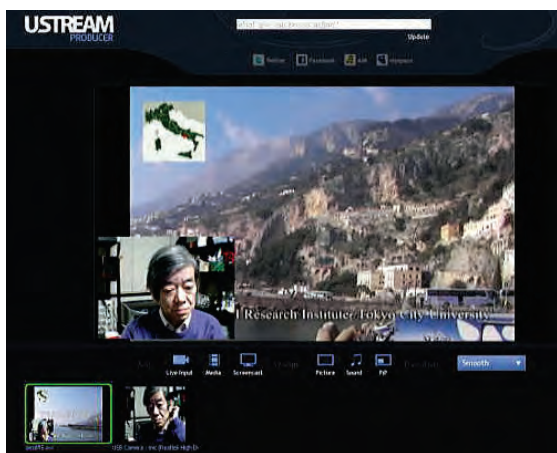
USTREAM
PRODUCER

What are you broadcasting?

Update

Twitter
Facebook
Ask
Myspace

Research Institute, Tokyo City University

Add
Live Input
Media
Screencast
Layout
Picture
Sound
PiP
Broadcast
Smooth

amalfi.avi
USB Camera - inc.[Realtek High De